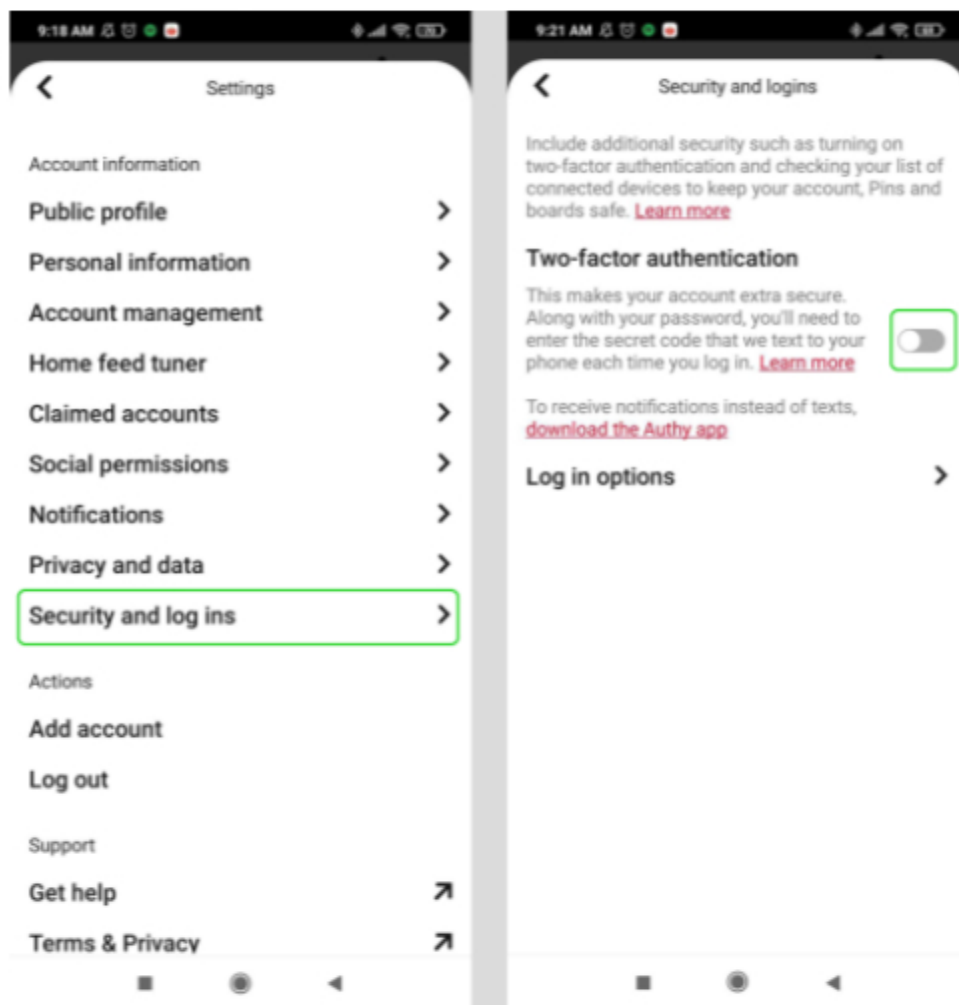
9:18 AM

Settings

Account information

Public profile

Personal information

Account management

Home feed tuner

Claimed accounts

Social permissions

Notifications

Privacy and data

Security and log ins

Actions

Add account

Log out

Support

Get help

Terms & Privacy

9:21 AM

Security and logins

Include additional security such as turning on two-factor authentication and checking your list of connected devices to keep your account, Pins and boards safe. Learn more

Two-factor authentication

This makes your account extra secure. Along with your password, you'll need to enter the secret code that we text to your phone each time you log in. Learn more

To receive notifications instead of texts, download the Authy app

Log in options